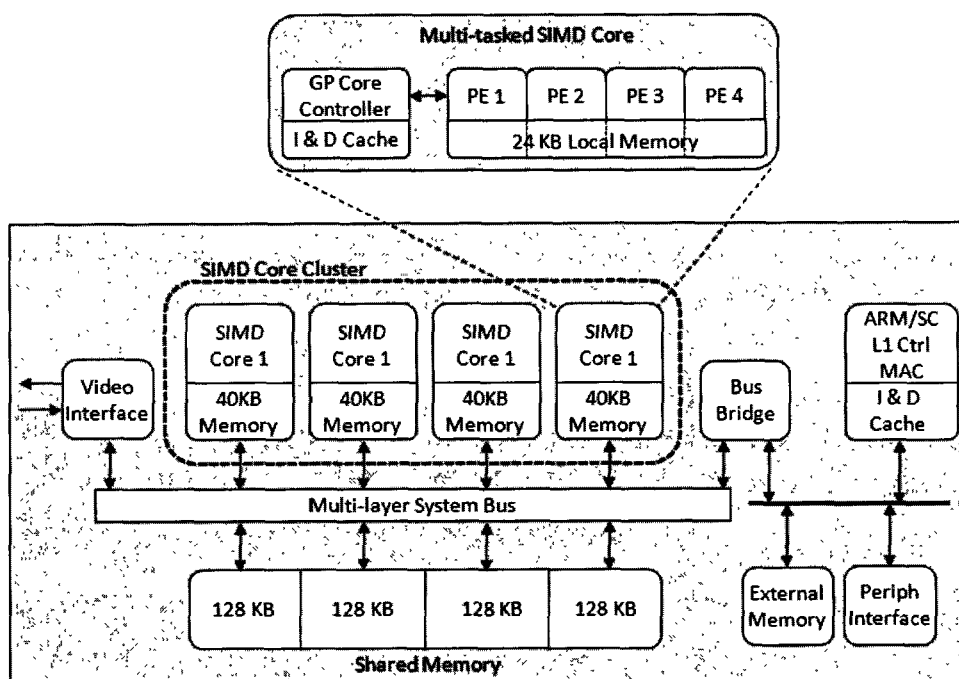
Multi-tasked SIMD Core

GP Core Controller

I & D Cache

PE 1

PE 2

PE 3

PE 4

24 KB Local Memory

SIMD Core Cluster

Video Interface

SIMD Core 1

40KB Memory

SIMD Core 1

40KB Memory

SIMD Core 1

40KB Memory

SIMD Core 1

40KB Memory

Bus Bridge

ARM/SC L1 Ctrl MAC

I & D Cache

Multi-layer System Bus

128 KB

128 KB

128 KB

128 KB

Shared Memory

External Memory

Periph Interface